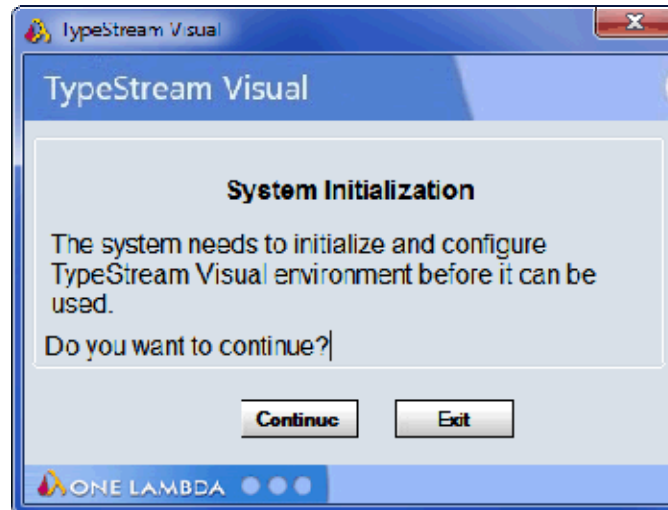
TypeStream Visual

TypeStream Visual

System Initialization

The system needs to initialize and configure TypeStream Visual environment before it can be used.

Do you want to continue?

Continue

Exit

ONE LAMBDA